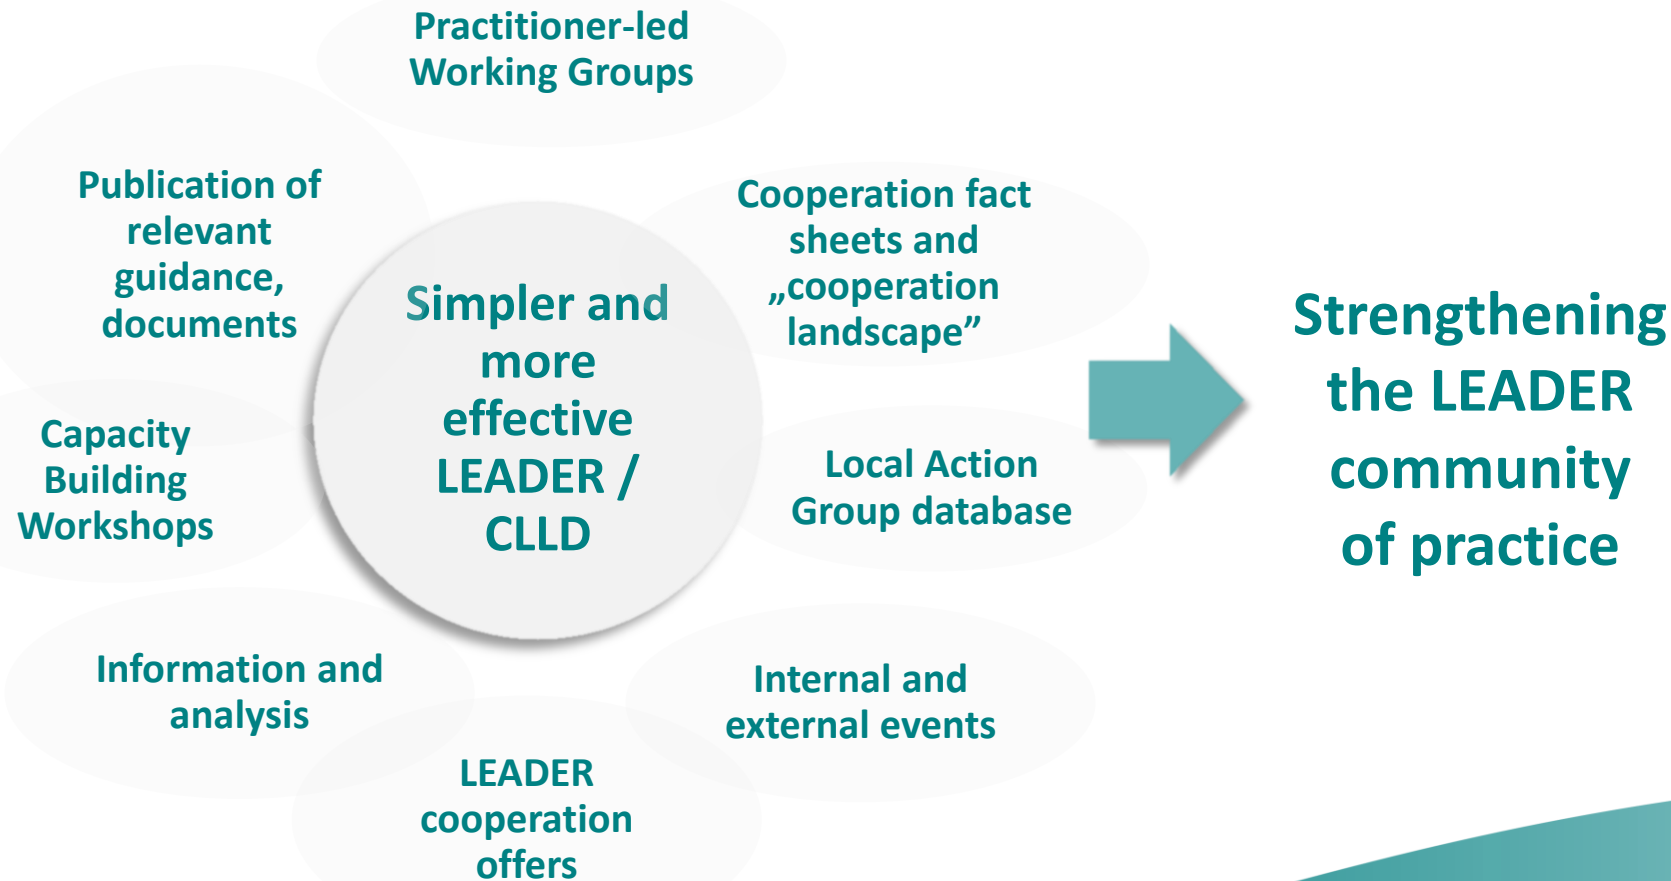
Practitioner-led Working Groups

Publication of relevant guidance, documents

Cooperation fact sheets and „cooperation landscape”

Simpler and more effective LEADER / CLLD

Capacity Building Workshops

Local Action Group database

Strengthening the LEADER community of practice

Information and analysis

Internal and external events

LEADER cooperation offers